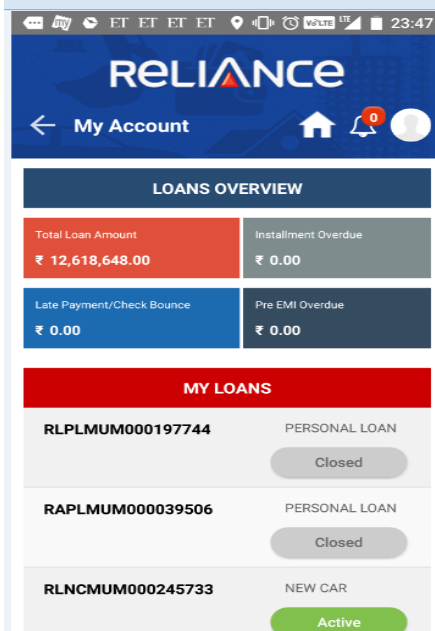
ET ET ET ET VoLTE LTE 23:47

RELIANCE

My Account

0

LOANS OVERVIEW

Total Loan Amount
₹ 12,618,648.00

Installment Overdue
₹ 0.00

Late Payment/Check Bounce
₹ 0.00

Pre EMI Overdue
₹ 0.00

MY LOANS

RLPLMUM000197744
PERSONAL LOAN
Closed

RAPLMUM000039506
PERSONAL LOAN
Closed

RLNCMUM000245733
NEW CAR
Active